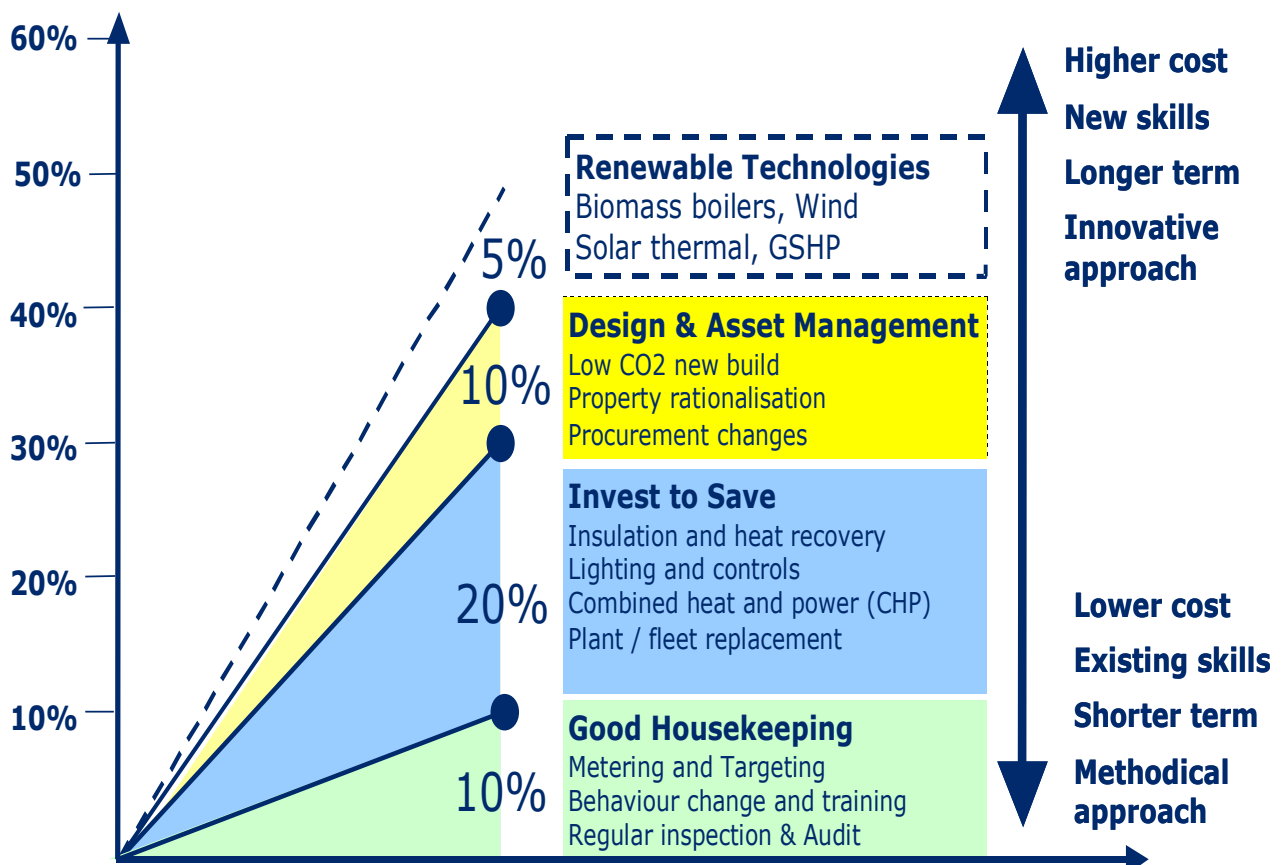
60%

50%

40%

30%

20%

10%

5%

10%

20%

10%

Renewable Technologies
Biomass boilers, Wind
Solar thermal, GSHP

Design & Asset Management
Low CO2 new build
Property rationalisation
Procurement changes

Invest to Save
Insulation and heat recovery
Lighting and controls
Combined heat and power (CHP)
Plant / fleet replacement

Good Housekeeping
Metering and Targeting
Behaviour change and training
Regular inspection & Audit

Higher cost
New skills
Longer term
Innovative approach

Lower cost
Existing skills
Shorter term
Methodical approach